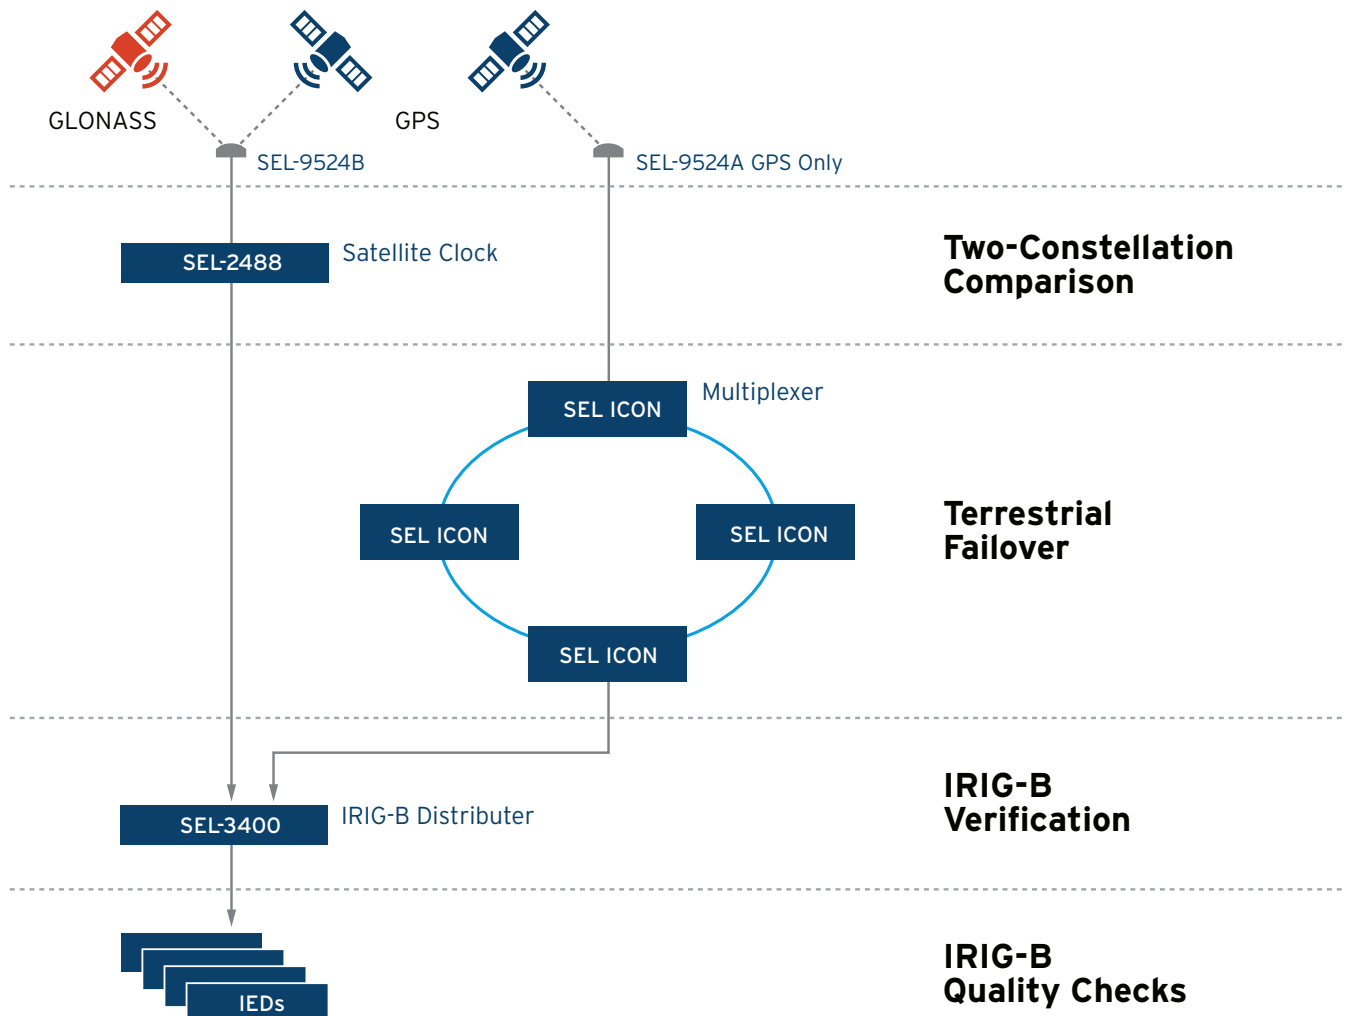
GLONASS

GPS

SEL-9524B

SEL-9524A GPS Only

SEL-2488

Satellite Clock

Two-Constellation Comparison

SEL ICON

Multiplexer

SEL ICON

SEL ICON

SEL ICON

Terrestrial Failover

SEL-3400

IRIG-B Distributer

IRIG-B Verification

IEDs

IRIG-B Quality Checks